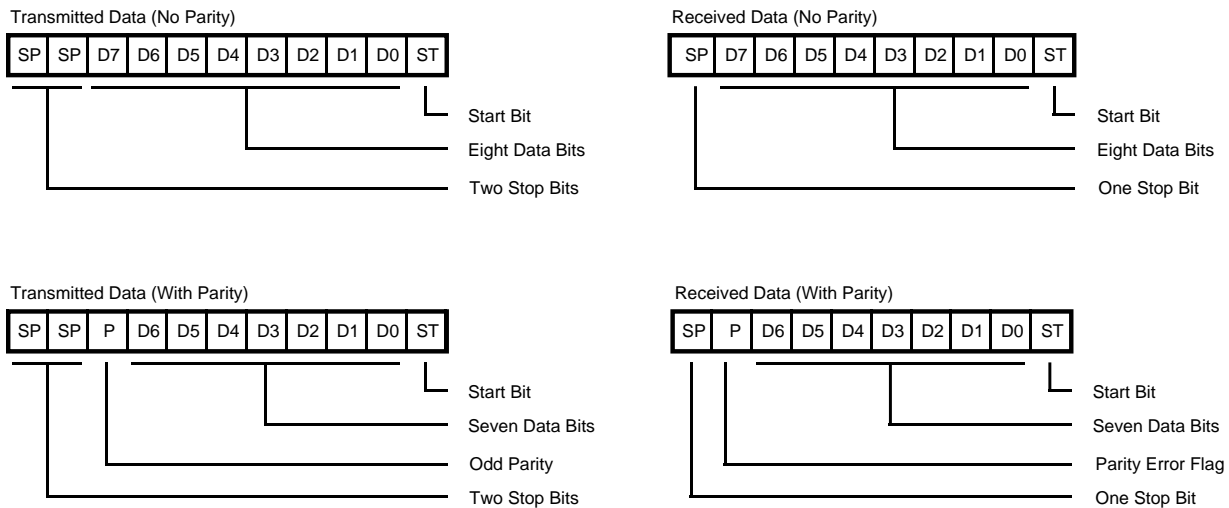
Transmitted Data (No Parity)

| SP | SP | D7 | D6 | D5 | D4 | D3 | D2 | D1 | D0 | ST |
|---|---|---|---|---|---|---|---|---|---|---|

Start Bit
Eight Data Bits
Two Stop Bits

Received Data (No Parity)

| SP | D7 | D6 | D5 | D4 | D3 | D2 | D1 | D0 | ST |
|---|---|---|---|---|---|---|---|---|---|

Start Bit
Eight Data Bits
One Stop Bit

Transmitted Data (With Parity)

| SP | SP | P | D6 | D5 | D4 | D3 | D2 | D1 | D0 | ST |
|---|---|---|---|---|---|---|---|---|---|---|

Start Bit
Seven Data Bits
Odd Parity
Two Stop Bits

Received Data (With Parity)

| SP | P | D6 | D5 | D4 | D3 | D2 | D1 | D0 | ST |
|---|---|---|---|---|---|---|---|---|---|

Start Bit
Seven Data Bits
Parity Error Flag
One Stop Bit